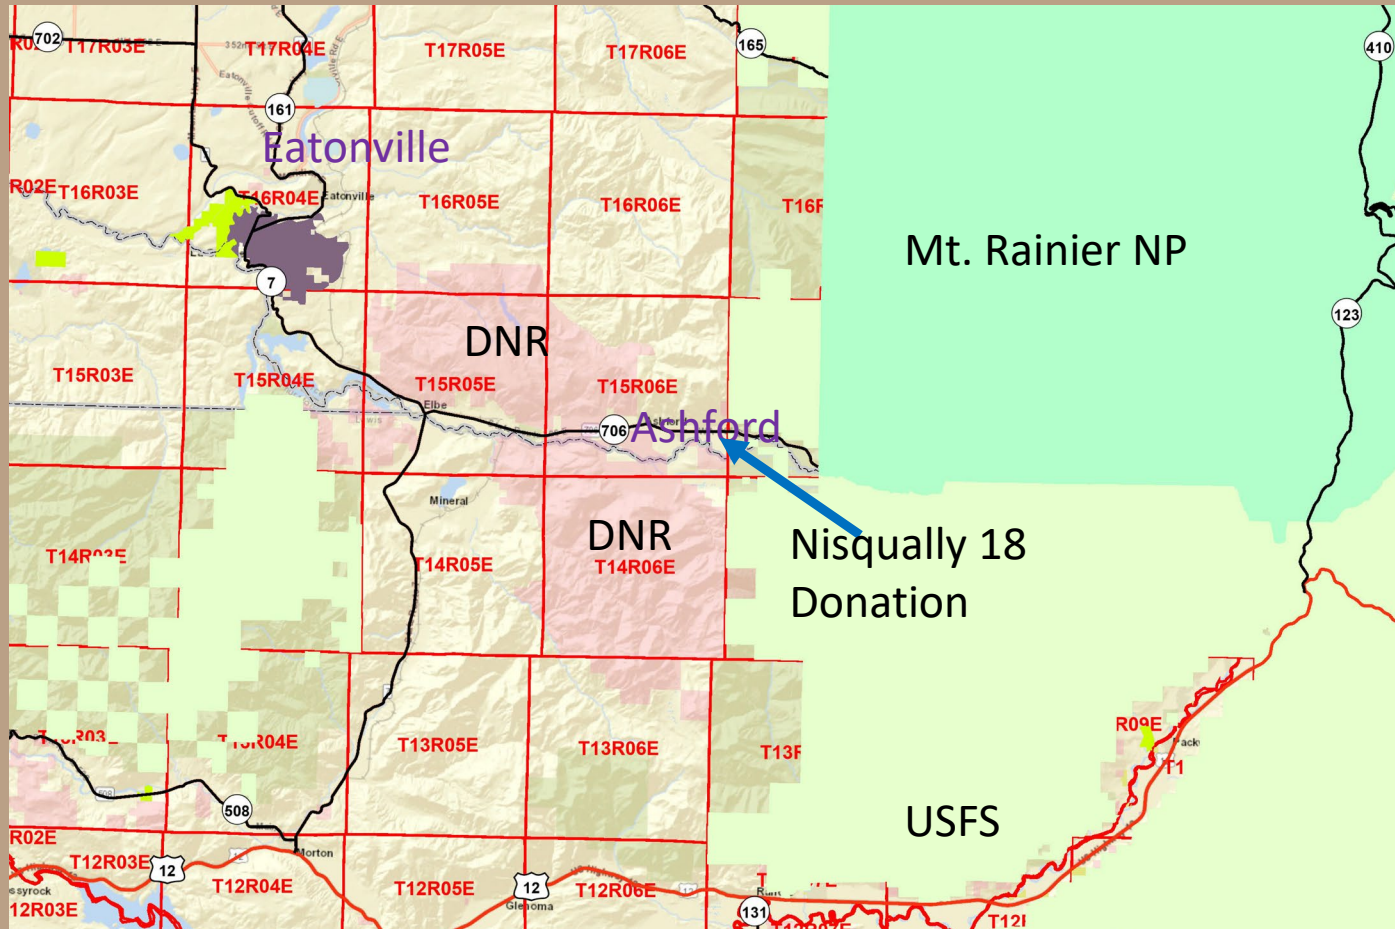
R0 702 T17R03E
T17R04E
T17R05E
T17R06E
165
410
161
Eatonville
R02E T16R03E
T16R04E Eatonville
T16R05E
T16R06E
T16R
Mt. Rainier NP
7
123
DNR
T15R03E
T15R04E
T15R05E
Elbe
T15R06E
706 Ashford
Mineral
DNR
T14R06E
T14R05E
T14R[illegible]E
Nisqually 18
Donation
R09E
T1
T13R05E
T13R06E
T13R
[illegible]R03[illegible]
T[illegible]R04E
508
USFS
R02E
T12R03E 12
Morton
T12R04E
T12R05E
12
Glenoma
T12R06E
131
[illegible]ssyrock
12R03E
T12I